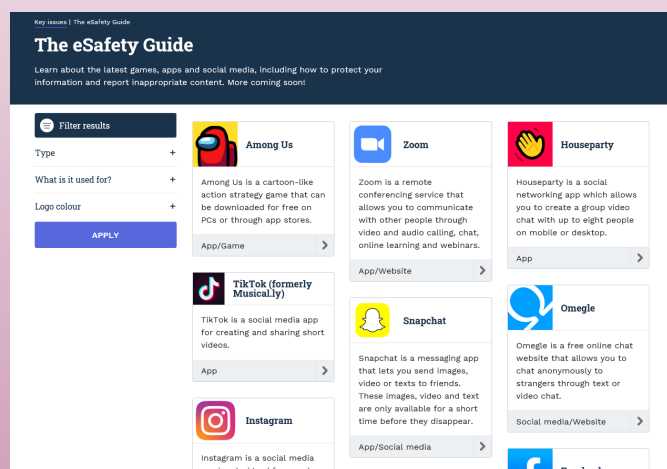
Key issues | The eSafety Guide

The eSafety Guide

Learn about the latest games, apps and social media, including how to protect your information and report inappropriate content. More coming soon!

Filter results

Type +

What is it used for? +

Logo colour +

APPLY

Among Us

Among Us is a cartoon-like action strategy game that can be downloaded for free on PCs or through app stores.

App/Game

TikTok (formerly Musical.ly)

TikTok is a social media app for creating and sharing short videos.

App

Instagram

Instagram is a social media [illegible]

Zoom

Zoom is a remote conferencing service that allows you to communicate with other people through video and audio calling, chat, online learning and webinars.

App/Website

Snapchat

Snapchat is a messaging app that lets you send images, video or texts to friends. These images, video and text are only available for a short time before they disappear.

App/Social media

Houseparty

Houseparty is a social networking app which allows you to create a group video chat with up to eight people on mobile or desktop.

App

Omegle

Omegle is a free online chat website that allows you to chat anonymously to strangers through text or video chat.

Social media/Website

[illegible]